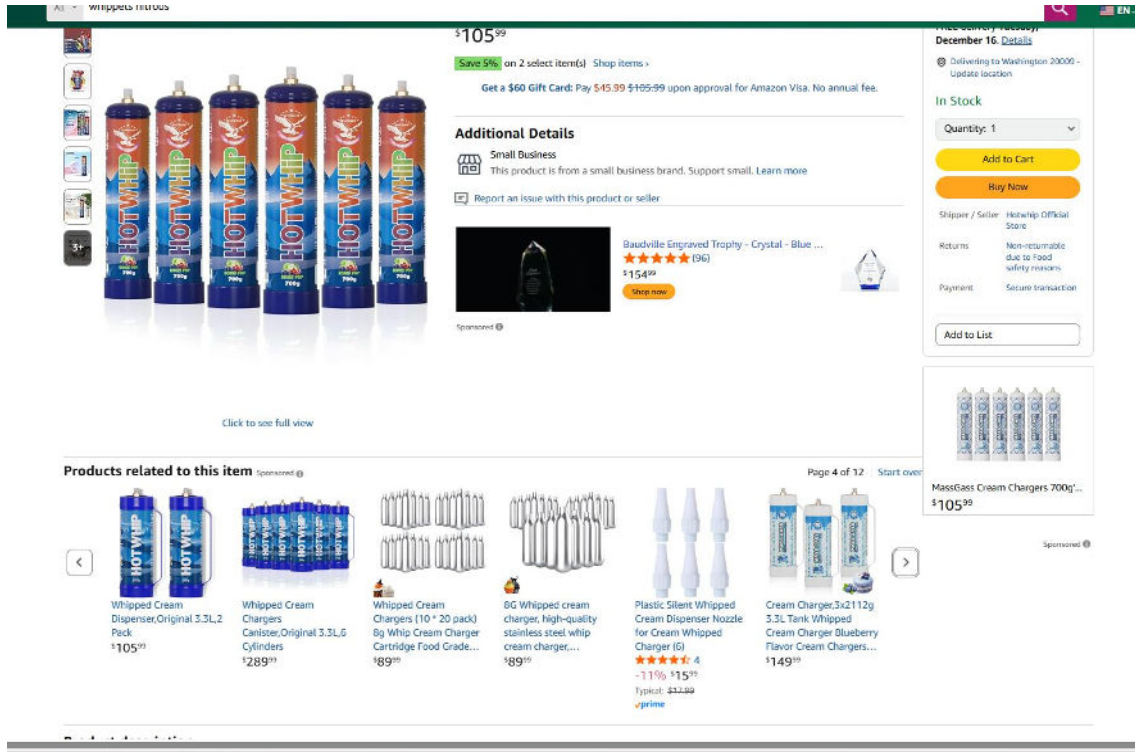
All whippets nitrous

EN

$105^{99}$

Save 5% on 2 select item(s) Shop items ›

Get a $60 Gift Card: Pay $45.99 ~~$105.99~~ upon approval for Amazon Visa. No annual fee.

Additional Details

Small Business
This product is from a small business brand. Support small. Learn more

Report an issue with this product or seller

Baudville Engraved Trophy - Crystal - Blue ...
(96)
$154^{99}$
Shop now

Sponsored

HOTWHIP

3+

Click to see full view

FREE Delivery Tuesday, December 16. Details

Delivering to Washington 20000 - Update location

In Stock

Quantity: 1

Add to Cart

Buy Now

Shipper / Seller Hotwhip Official Store

Returns Non-returnable due to Food safety reasons

Payment Secure transaction

Add to List

MassGass Cream Chargers 700g'...
$105^{99}$

Sponsored

Products related to this item Sponsored

Page 4 of 12 Start over

Whipped Cream Dispenser,Original 3.3L,2 Pack
$105^{99}$

Whipped Cream Chargers Canister,Original 3.3L,6 Cylinders
$289^{99}$

Whipped Cream Chargers (10 * 20 pack) 8g Whip Cream Charger Cartridge Food Grade...
$89^{99}$

8G Whipped cream charger, high-quality stainless steel whip cream charger,...
$89^{99}$

Plastic Silent Whipped Cream Dispenser Nozzle for Cream Whipped Charger (6)
4
-11% $15^{99}$
Typical: ~~$17.89~~
prime

Cream Charger,3x2112g 3.3L Tank Whipped Cream Charger Blueberry Flavor Cream Chargers...
$149^{99}$